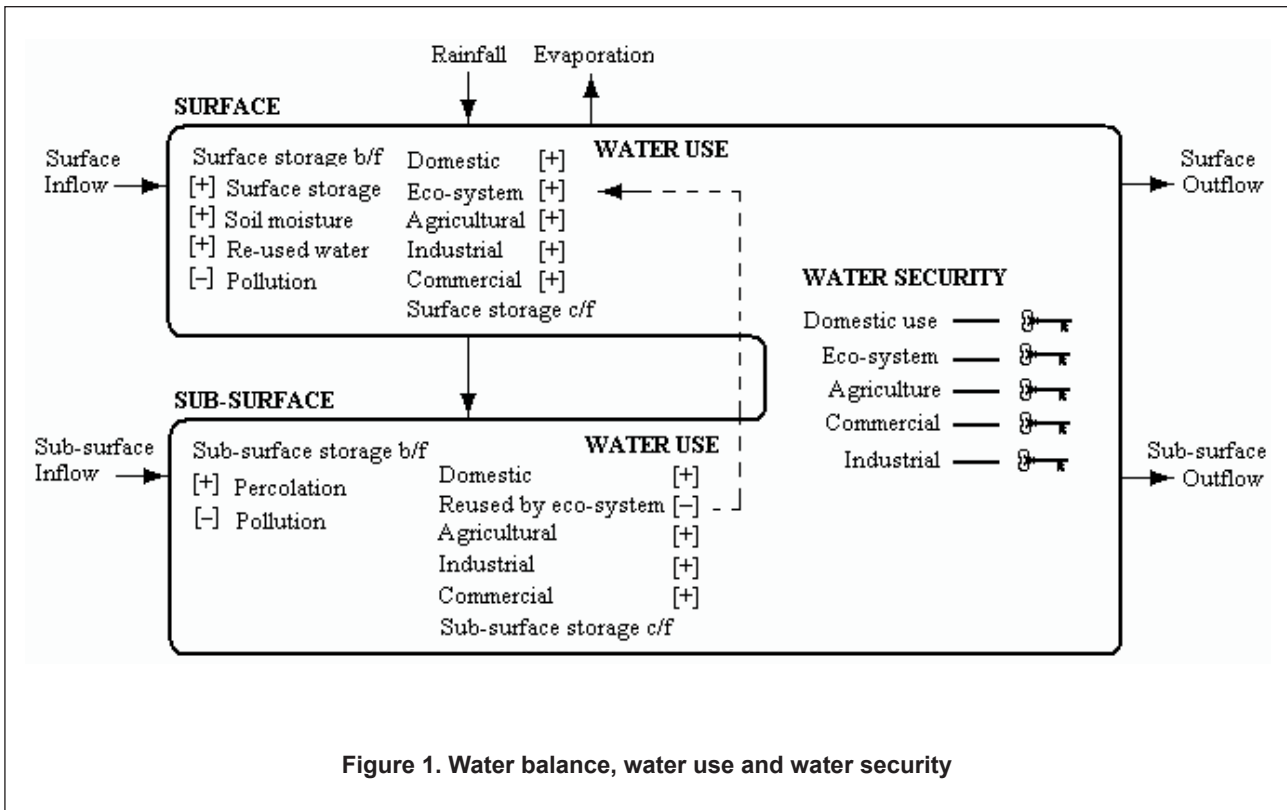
Rainfall Evaporation

SURFACE

Surface Inflow

Surface storage b/f
[+] Surface storage
[+] Soil moisture
[+] Re-used water
[–] Pollution

Domestic [+]
Eco-system [+]
Agricultural [+]
Industrial [+]
Commercial [+]
Surface storage c/f

WATER USE

Surface Outflow

WATER SECURITY

Domestic use
Eco-system
Agriculture
Commercial
Industrial

SUB-SURFACE

Sub-surface Inflow

Sub-surface storage b/f
[+] Percolation
[–] Pollution

WATER USE

Domestic [+]
Reused by eco-system [–]
Agricultural [+]
Industrial [+]
Commercial [+]
Sub-surface storage c/f

Sub-surface Outflow

Figure 1. Water balance, water use and water security